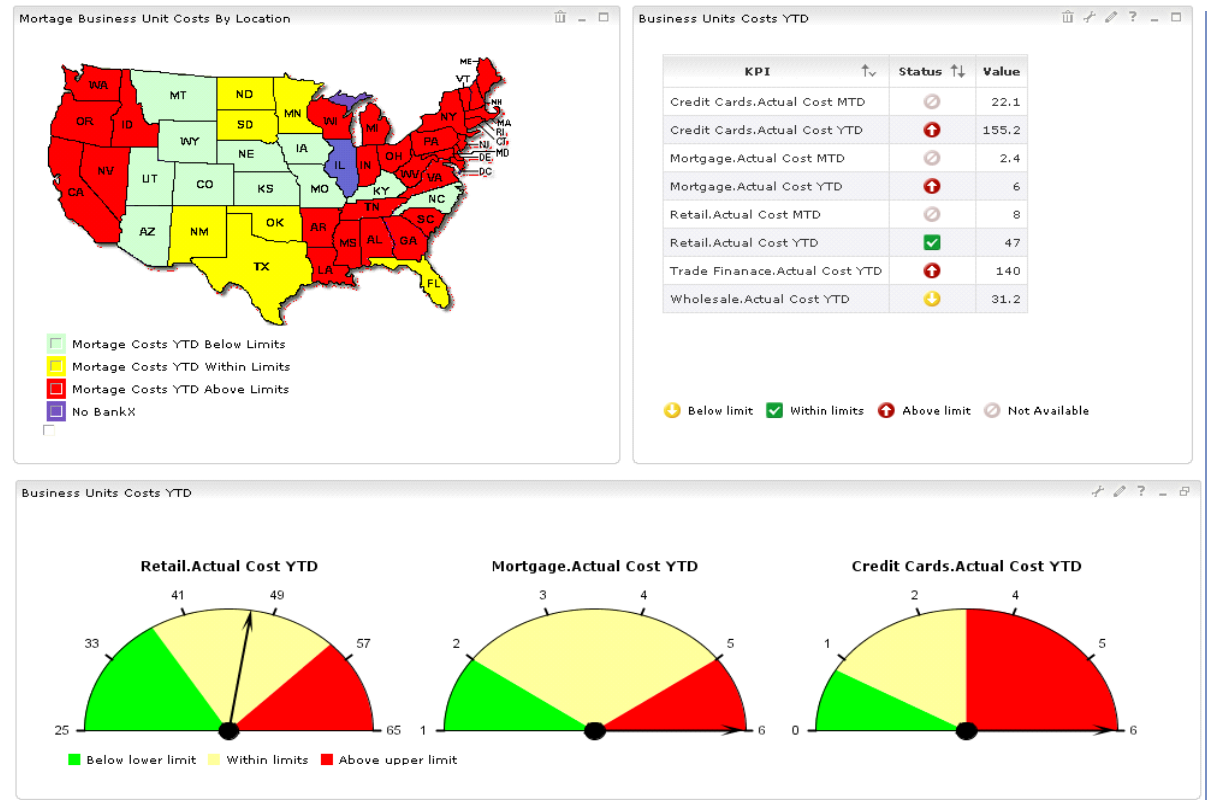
Mortage Business Unit Costs By Location

WA MT ND MN ME VT NH MA RI CT NJ DE MD DC OR ID SD WI MI NY WY IA PA NV NE IL IN OH UT CO KS MO KY WV VA CA NC TN AZ NM OK AR SC MS AL GA TX LA FL

Mortage Costs YTD Below Limits
Mortage Costs YTD Within Limits
Mortage Costs YTD Above Limits
No BankX

Business Units Costs YTD

| KPI | Status | Value |
|---|---|---|
| Credit Cards.Actual Cost MTD | | 22.1 |
| Credit Cards.Actual Cost YTD | | 155.2 |
| Mortgage.Actual Cost MTD | | 2.4 |
| Mortgage.Actual Cost YTD | | 6 |
| Retail.Actual Cost MTD | | 8 |
| Retail.Actual Cost YTD | | 47 |
| Trade Finanace.Actual Cost YTD | | 140 |
| Wholesale.Actual Cost YTD | | 31.2 |

Below limit Within limits Above limit Not Available

Business Units Costs YTD

Retail.Actual Cost YTD
25 33 41 49 57 65

Mortgage.Actual Cost YTD
1 2 3 4 5 6

Credit Cards.Actual Cost YTD
0 1 2 4 5 6

Below lower limit Within limits Above upper limit